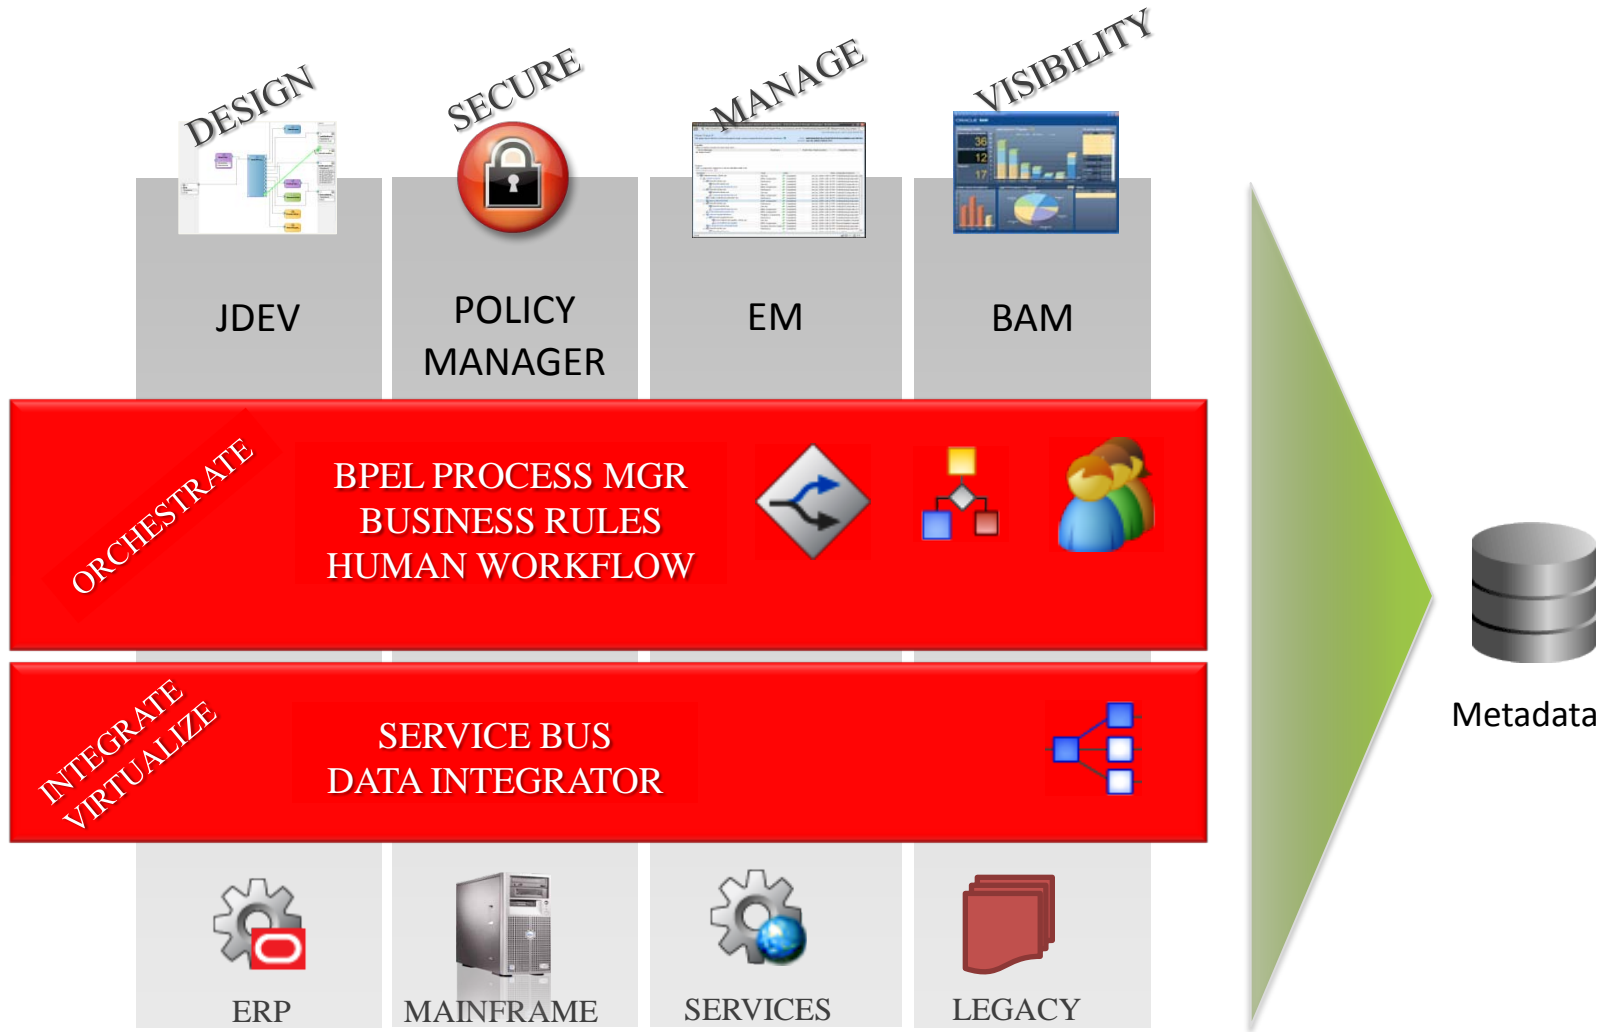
DESIGN

SECURE

MANAGE

VISIBILITY

JDEV

POLICY MANAGER

EM

BAM

ORCHESTRATE

BPEL PROCESS MGR
BUSINESS RULES
HUMAN WORKFLOW

INTEGRATE
VIRTUALIZE

SERVICE BUS
DATA INTEGRATOR

Metadata

ERP

MAINFRAME

SERVICES

LEGACY